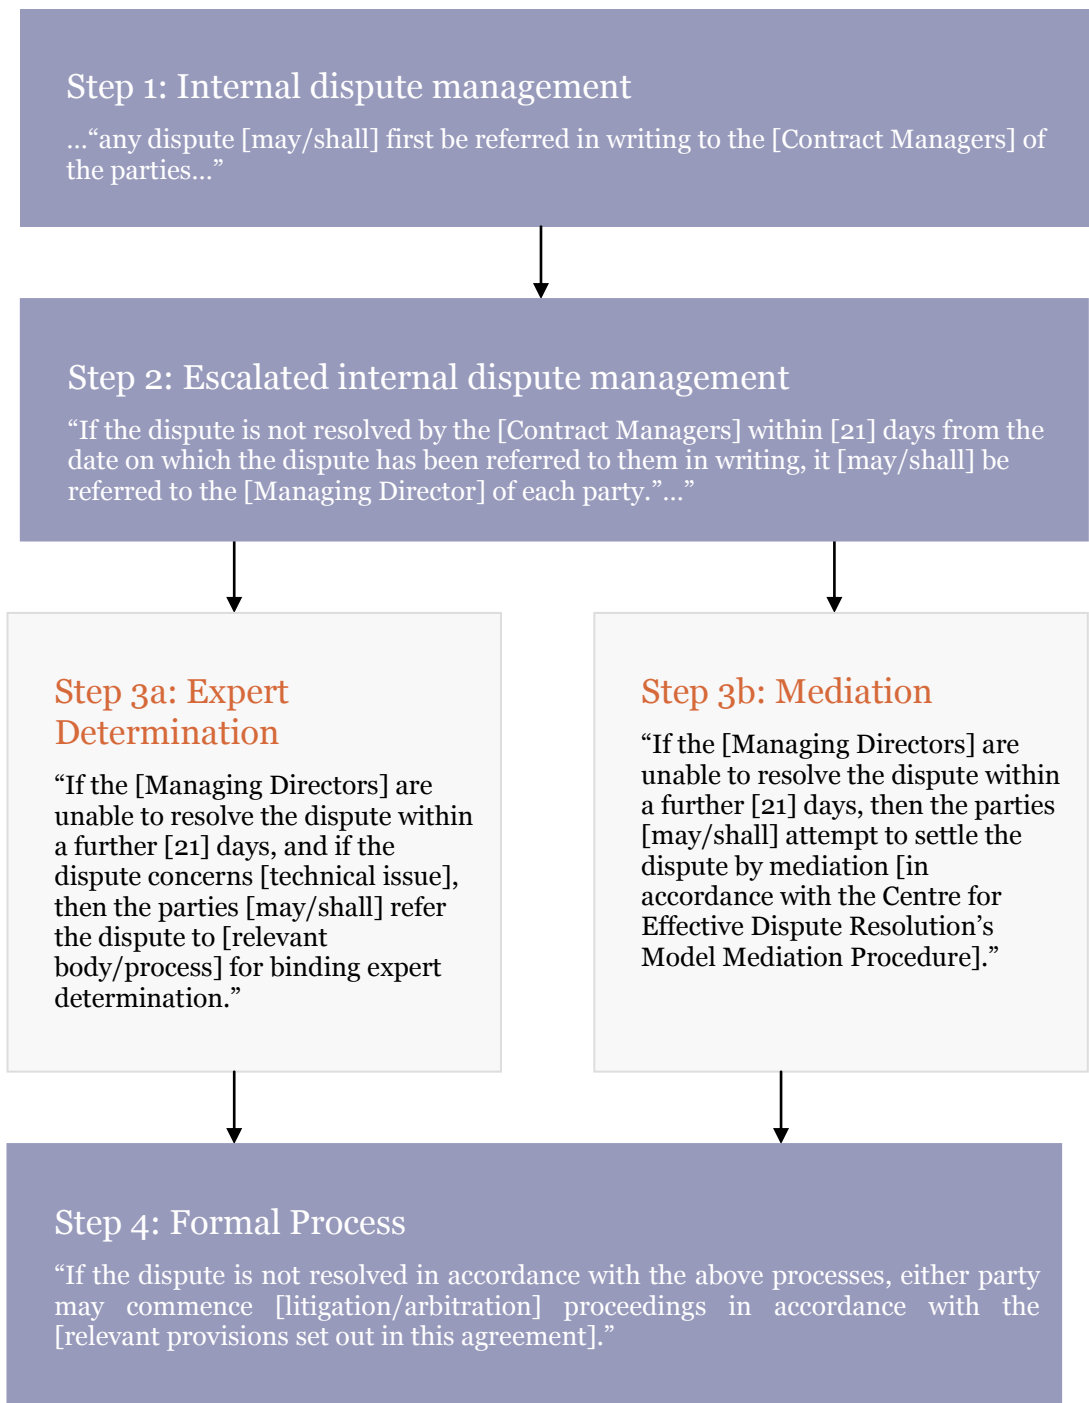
Step 1: Internal dispute management

…"any dispute [may/shall] first be referred in writing to the [Contract Managers] of the parties…"

Step 2: Escalated internal dispute management

"If the dispute is not resolved by the [Contract Managers] within [21] days from the date on which the dispute has been referred to them in writing, it [may/shall] be referred to the [Managing Director] of each party."…"

Step 3a: Expert Determination

"If the [Managing Directors] are unable to resolve the dispute within a further [21] days, and if the dispute concerns [technical issue], then the parties [may/shall] refer the dispute to [relevant body/process] for binding expert determination."

Step 3b: Mediation

"If the [Managing Directors] are unable to resolve the dispute within a further [21] days, then the parties [may/shall] attempt to settle the dispute by mediation [in accordance with the Centre for Effective Dispute Resolution's Model Mediation Procedure]."

Step 4: Formal Process

"If the dispute is not resolved in accordance with the above processes, either party may commence [litigation/arbitration] proceedings in accordance with the [relevant provisions set out in this agreement]."